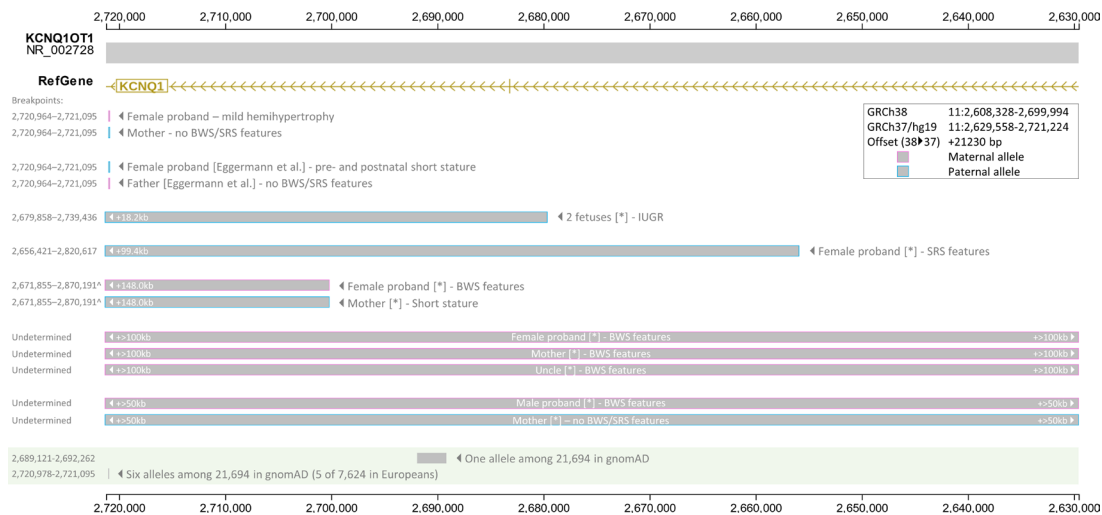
2,720,000 2,710,000 2,700,000 2,690,000 2,680,000 2,670,000 2,660,000 2,650,000 2,640,000 2,630,000

KCNQ1OT1
NR_002728

RefGene
KCNQ1

Breakpoints:
2,720,964–2,721,095 Female proband – mild hemihypertrophy
2,720,964–2,721,095 Mother - no BWS/SRS features

2,720,964–2,721,095 Female proband [Eggermann et al.] - pre- and postnatal short stature
2,720,964–2,721,095 Father [Eggermann et al.] - no BWS/SRS features

| GRCh38 | 11:2,608,328-2,699,994 |
|---|---|
| GRCh37/hg19 | 11:2,629,558-2,721,224 |
| Offset (38▸37) | +21230 bp |
| | Maternal allele |
| | Paternal allele |

2,679,858–2,739,436 +18.2kb 2 fetuses [*] - IUGR

2,656,421–2,820,617 +99.4kb Female proband [*] - SRS features

2,671,855–2,870,191^ +148.0kb Female proband [*] - BWS features
2,671,855–2,870,191^ +148.0kb Mother [*] - Short stature

Undetermined +>100kb Female proband [*] - BWS features +>100kb
Undetermined +>100kb Mother [*] - BWS features +>100kb
Undetermined +>100kb Uncle [*] - BWS features +>100kb

Undetermined +>50kb Male proband [*] - BWS features +>50kb
Undetermined +>50kb Mother [*] – no BWS/SRS features +>50kb

2,689,121-2,692,262 One allele among 21,694 in gnomAD
2,720,978-2,721,095 Six alleles among 21,694 in gnomAD (5 of 7,624 in Europeans)

2,720,000 2,710,000 2,700,000 2,690,000 2,680,000 2,670,000 2,660,000 2,650,000 2,640,000 2,630,000